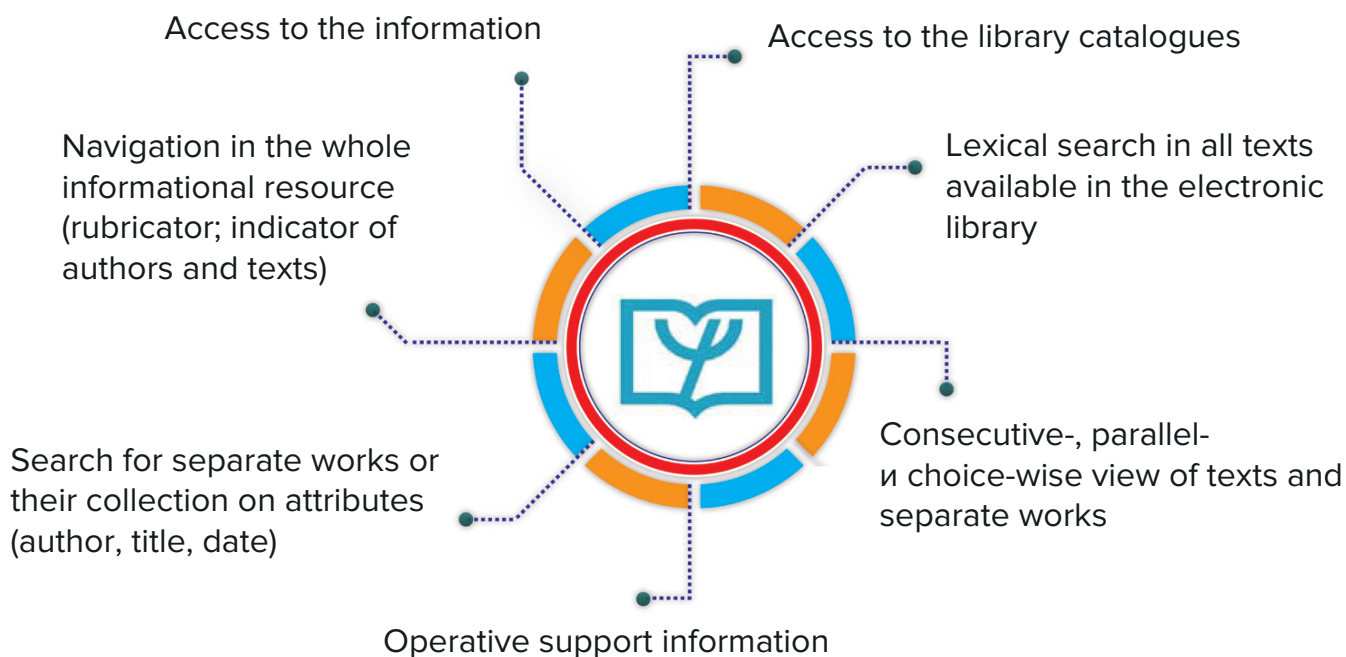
Access to the information

Access to the library catalogues

Navigation in the whole informational resource (rubricator; indicator of authors and texts)

Lexical search in all texts available in the electronic library

Consecutive-, parallel- и choice-wise view of texts and separate works

Search for separate works or their collection on attributes (author, title, date)

Operative support information